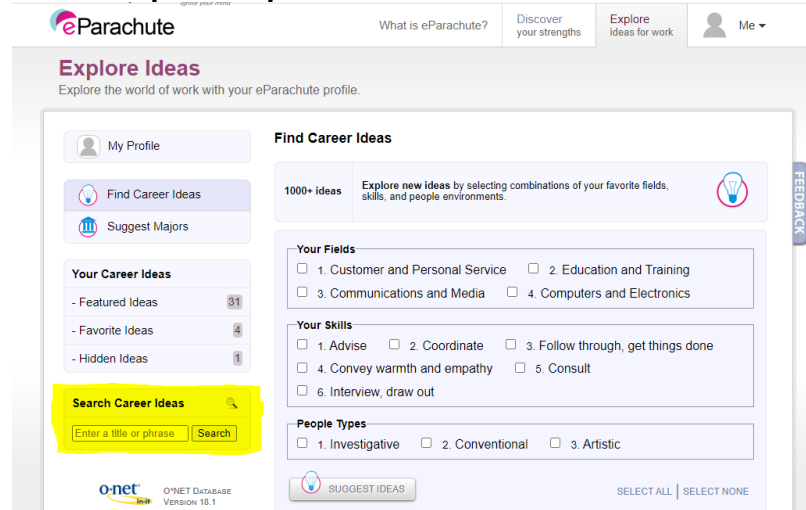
ePARACHUTE
@ride your mind

What is eParachute?

Discover
your strengths

Explore
ideas for work

Me

Explore Ideas
Explore the world of work with your eParachute profile.

My Profile

Find Career Ideas

Suggest Majors

Your Career Ideas
- Featured Ideas 31
- Favorite Ideas 4
- Hidden Ideas 1

Search Career Ideas
Enter a title or phrase
Search

O*NET DATABASE VERSION 18.1

Find Career Ideas

1000+ ideas
Explore new ideas by selecting combinations of your favorite fields, skills, and people environments.

FEEDBACK

Your Fields
1. Customer and Personal Service
2. Education and Training
3. Communications and Media
4. Computers and Electronics

Your Skills
1. Advise
2. Coordinate
3. Follow through, get things done
4. Convey warmth and empathy
5. Consult
6. Interview, draw out

People Types
1. Investigative
2. Conventional
3. Artistic

SUGGEST IDEAS

SELECT ALL | SELECT NONE